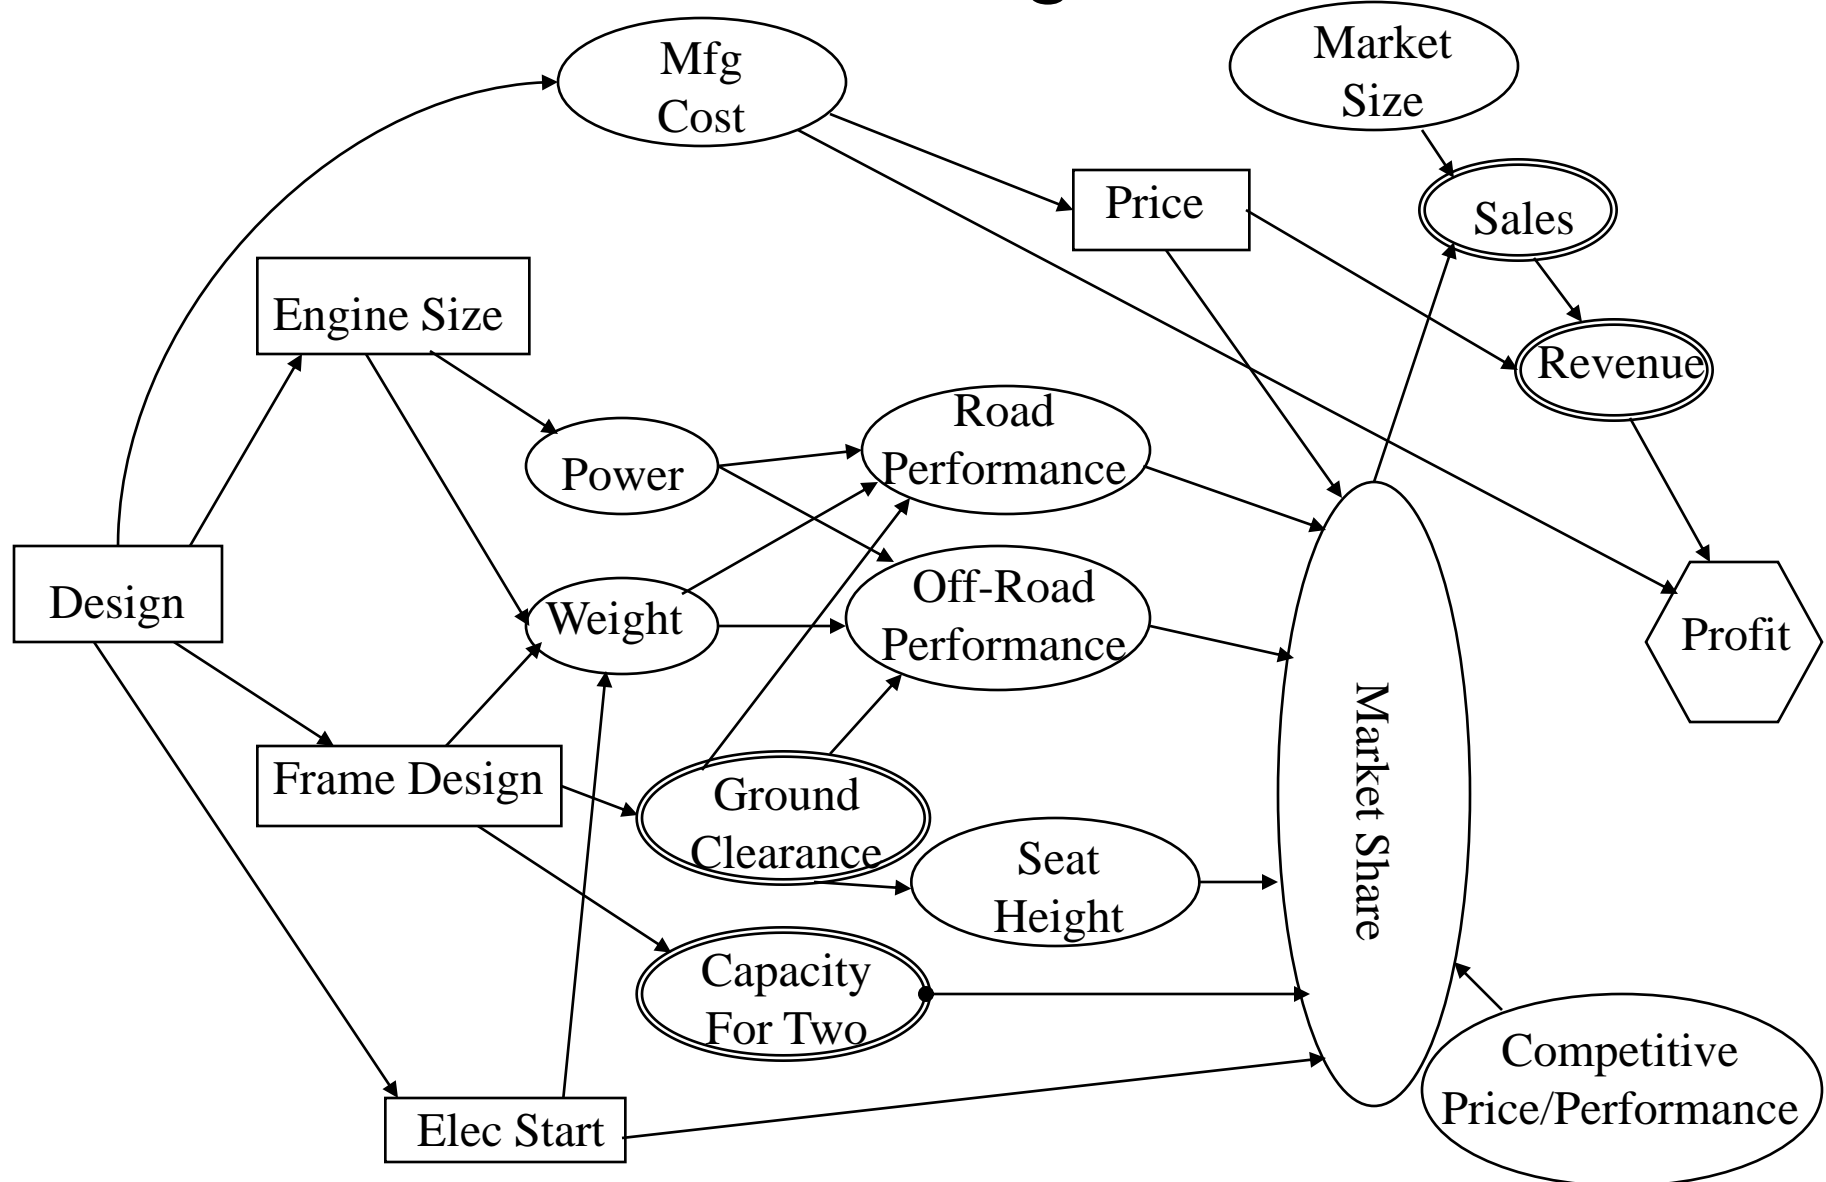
Mfg Cost

Market Size

Price

Sales

Engine Size

Revenue

Road Performance

Power

Design

Weight

Off-Road Performance

Profit

Market Share

Frame Design

Ground Clearance

Seat Height

Capacity For Two

Competitive Price/Performance

Elec Start